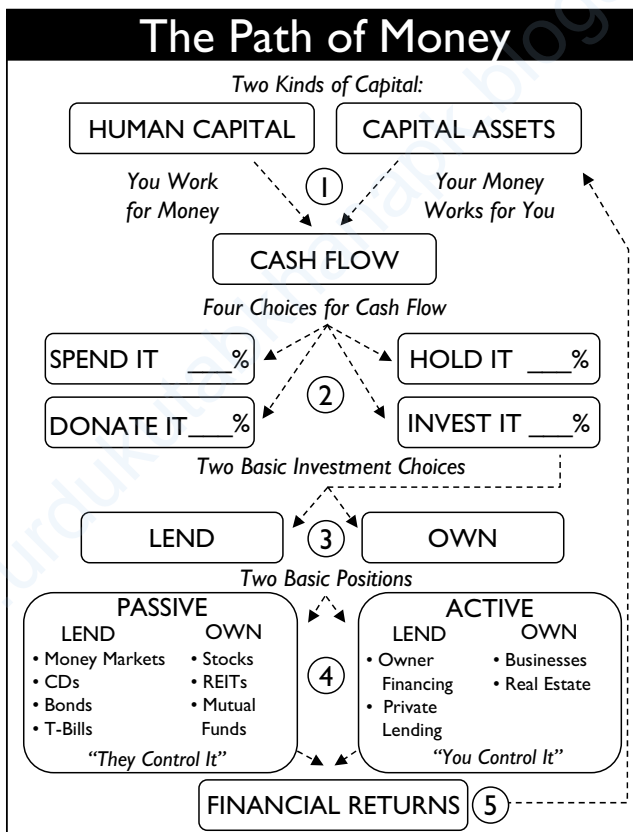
The Path of Money

Two Kinds of Capital:

HUMAN CAPITAL

CAPITAL ASSETS

You Work for Money

1

Your Money Works for You

CASH FLOW

Four Choices for Cash Flow

SPEND IT ___%

HOLD IT ___%

2

DONATE IT___%

INVEST IT ___%

Two Basic Investment Choices

LEND

3

OWN

Two Basic Positions

PASSIVE

LEND
• Money Markets
• CDs
• Bonds
• T-Bills

OWN
• Stocks
• REITs
• Mutual Funds

"They Control It"

4

ACTIVE

LEND
• Owner Financing
• Private Lending

OWN
• Businesses
• Real Estate

"You Control It"

FINANCIAL RETURNS

5

urdukutabkhanapk.blogspot.com